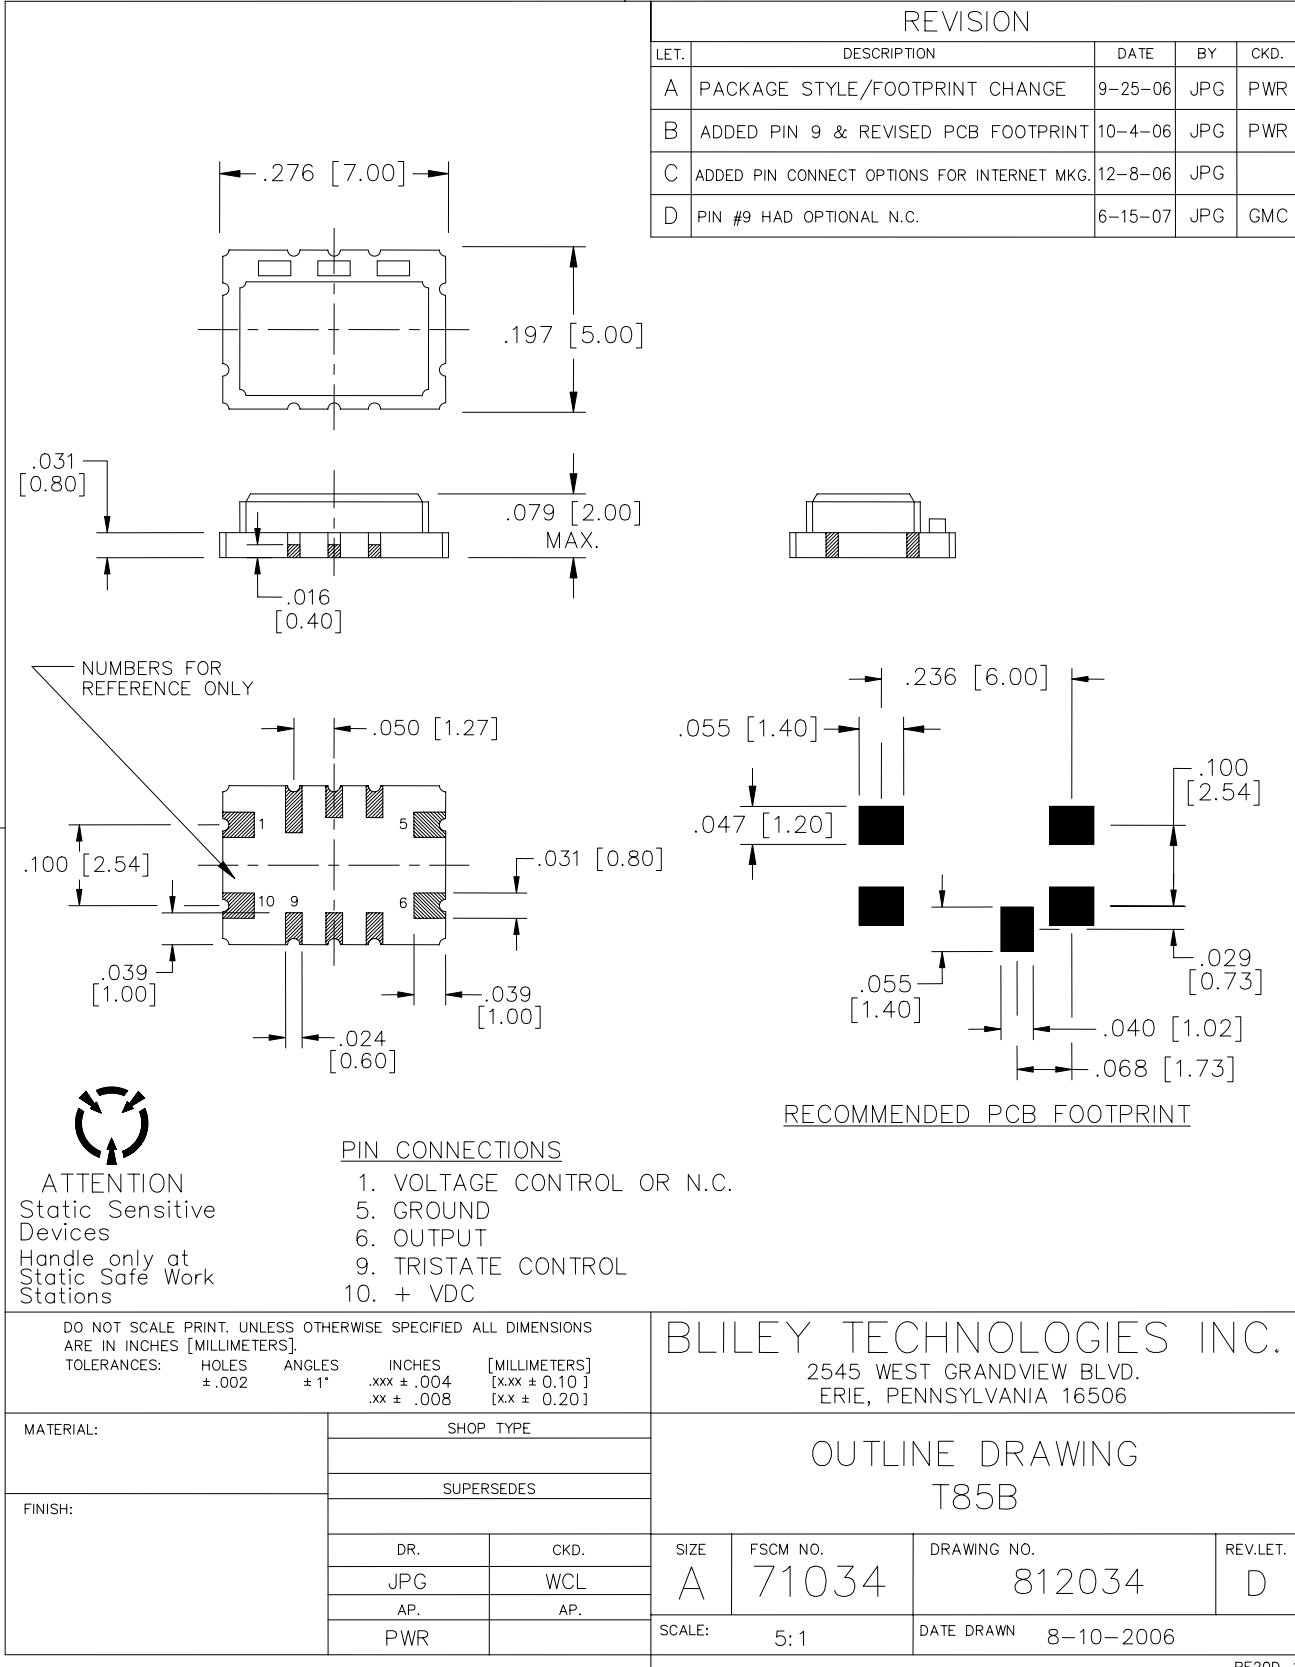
| REVISION | | | | |
|---|---|---|---|---|
| LET. | DESCRIPTION | DATE | BY | CKD. |
| A | PACKAGE STYLE/FOOTPRINT CHANGE | 9-25-06 | JPG | PWR |
| B | ADDED PIN 9 & REVISED PCB FOOTPRINT | 10-4-06 | JPG | PWR |
| C | ADDED PIN CONNECT OPTIONS FOR INTERNET MKG. | 12-8-06 | JPG | |
| D | PIN #9 HAD OPTIONAL N.C. | 6-15-07 | JPG | GMC |

.276 [7.00]
.197 [5.00]
.031 [0.80]
.079 [2.00] MAX.
.016 [0.40]

NUMBERS FOR REFERENCE ONLY
.050 [1.27]
1 5
.100 [2.54]
.031 [0.80]
10 9 6
.039 [1.00]
.039 [1.00]
.024 [0.60]

.236 [6.00]
.055 [1.40]
.100 [2.54]
.047 [1.20]
.029 [0.73]
.055 [1.40]
.040 [1.02]
.068 [1.73]
RECOMMENDED PCB FOOTPRINT

ATTENTION
Static Sensitive Devices
Handle only at Static Safe Work Stations

PIN CONNECTIONS
1. VOLTAGE CONTROL OR N.C.
5. GROUND
6. OUTPUT
9. TRISTATE CONTROL
10. + VDC

DO NOT SCALE PRINT. UNLESS OTHERWISE SPECIFIED ALL DIMENSIONS ARE IN INCHES [MILLIMETERS].
TOLERANCES: HOLES ± .002 ANGLES ± 1° INCHES .xxx ± .004 .xx ± .008 [MILLIMETERS] [x.xx ± 0.10] [x.x ± 0.20]

BLILEY TECHNOLOGIES INC.
2545 WEST GRANDVIEW BLVD.
ERIE, PENNSYLVANIA 16506

MATERIAL:
SHOP TYPE
SUPERSEDES
FINISH:
DR. JPG
CKD. WCL
AP. PWR
AP.

OUTLINE DRAWING
T85B

SIZE A
FSCM NO. 71034
DRAWING NO. 812034
REV.LET. D
SCALE: 5:1
DATE DRAWN 8-10-2006